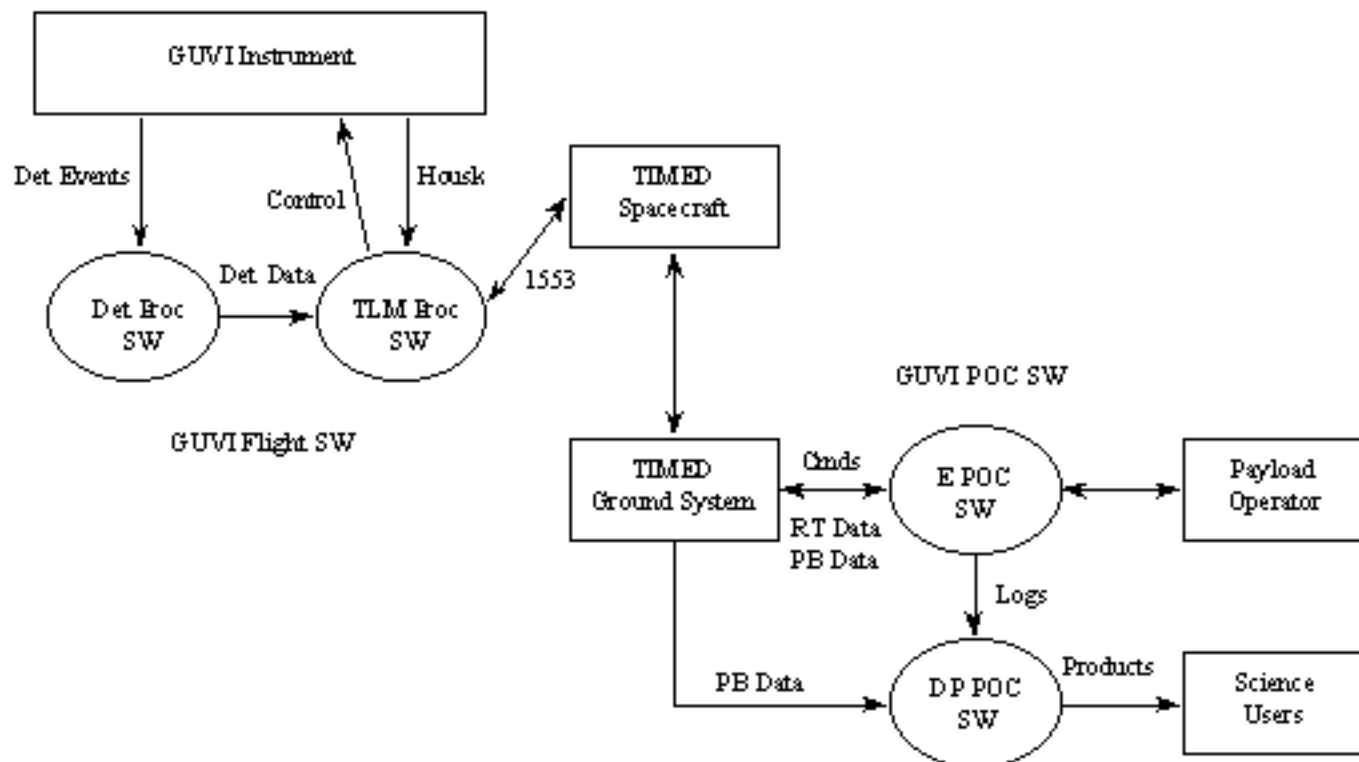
GUVI Instrument

Det Events

Control

Housk

TIMED Spacecraft

Det Data

1553

Det Proc SW

TLM Proc SW

GUVI POC SW

GUVI Flight SW

TIMED Ground System

Cmds

RT Data
PB Data

E POC SW

Payload Operator

Logs

PB Data

Products

D P POC SW

Science Users